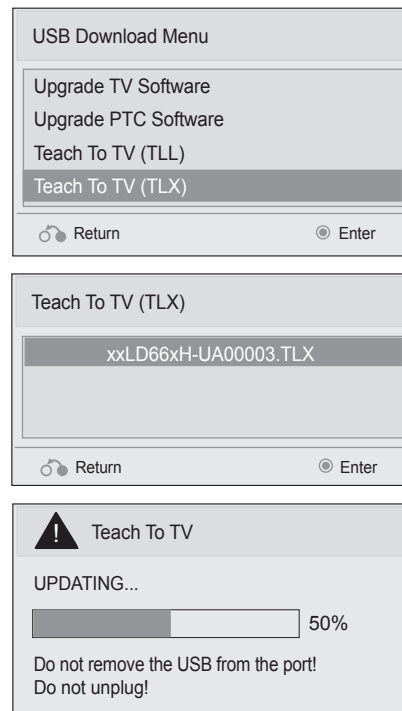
USB Download Menu

Upgrade TV Software
Upgrade PTC Software
Teach To TV (TLL)
Teach To TV (TLX)

Return
Enter

Teach To TV (TLX)

xxLD66xH-UA00003.TLX

Return
Enter

!
Teach To TV

UPDATING...

50%

Do not remove the USB from the port!
Do not unplug!